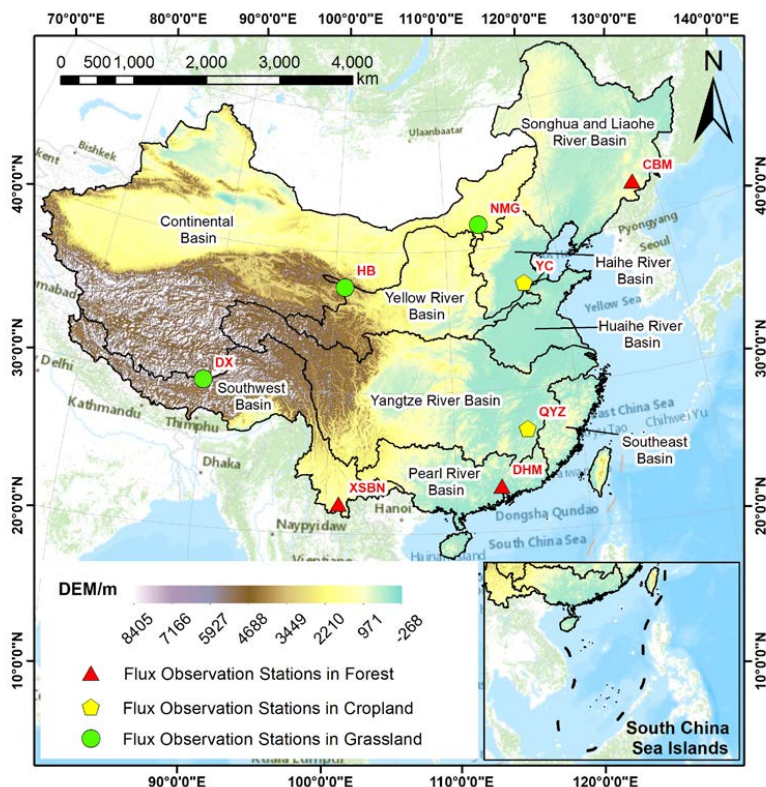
70°0'0"E 80°0'0"E 90°0'0"E 100°0'0"E 110°0'0"E 120°0'0"E 130°0'0"E 140°0'0"E

0 500 1,000 2,000 3,000 4,000 km

N

Bishkek

Ulaanbaatar

Songhua and Liaohe River Basin

CBM

40°0'0"N

NMG

Continental Basin

Pyongyang

Seoul

YC

Haihe River Basin

HB

Yellow Sea

Yellow River Basin

Huaihe River Basin

30°0'0"N

DX

Delhi

Southwest Basin

Yangtze River Basin

East China Sea

Kathmandu

QYZ

Thimphu

Chiwei Yu

Southeast Basin

Dhaka

DHM

XSBN

Pearl River Basin

20°0'0"N

Naypyidaw

Hanoi

Dongsha Qundao

South China Sea

DEM/m

8405 7166 5927 4688 3449 2210 971 -268

10°0'0"N

Flux Observation Stations in Forest

Flux Observation Stations in Cropland

Flux Observation Stations in Grassland

South China Sea Islands

Kuala Lumpur

90°0'0"E 100°0'0"E 110°0'0"E 120°0'0"E